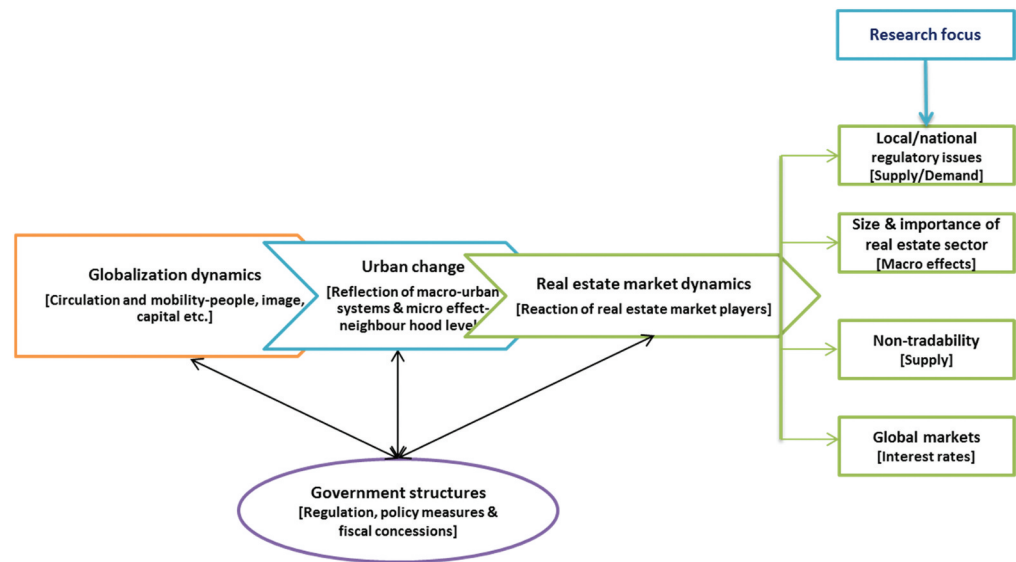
Research focus

Local/national regulatory issues [Supply/Demand]

Size & importance of real estate sector [Macro effects]

Non-tradability [Supply]

Global markets [Interest rates]

Globalization dynamics [Circulation and mobility-people, image, capital etc.]

Urban change [Reflection of macro-urban systems & micro effect-neighbour hood level]

Real estate market dynamics [Reaction of real estate market players]

Government structures [Regulation, policy measures & fiscal concessions]